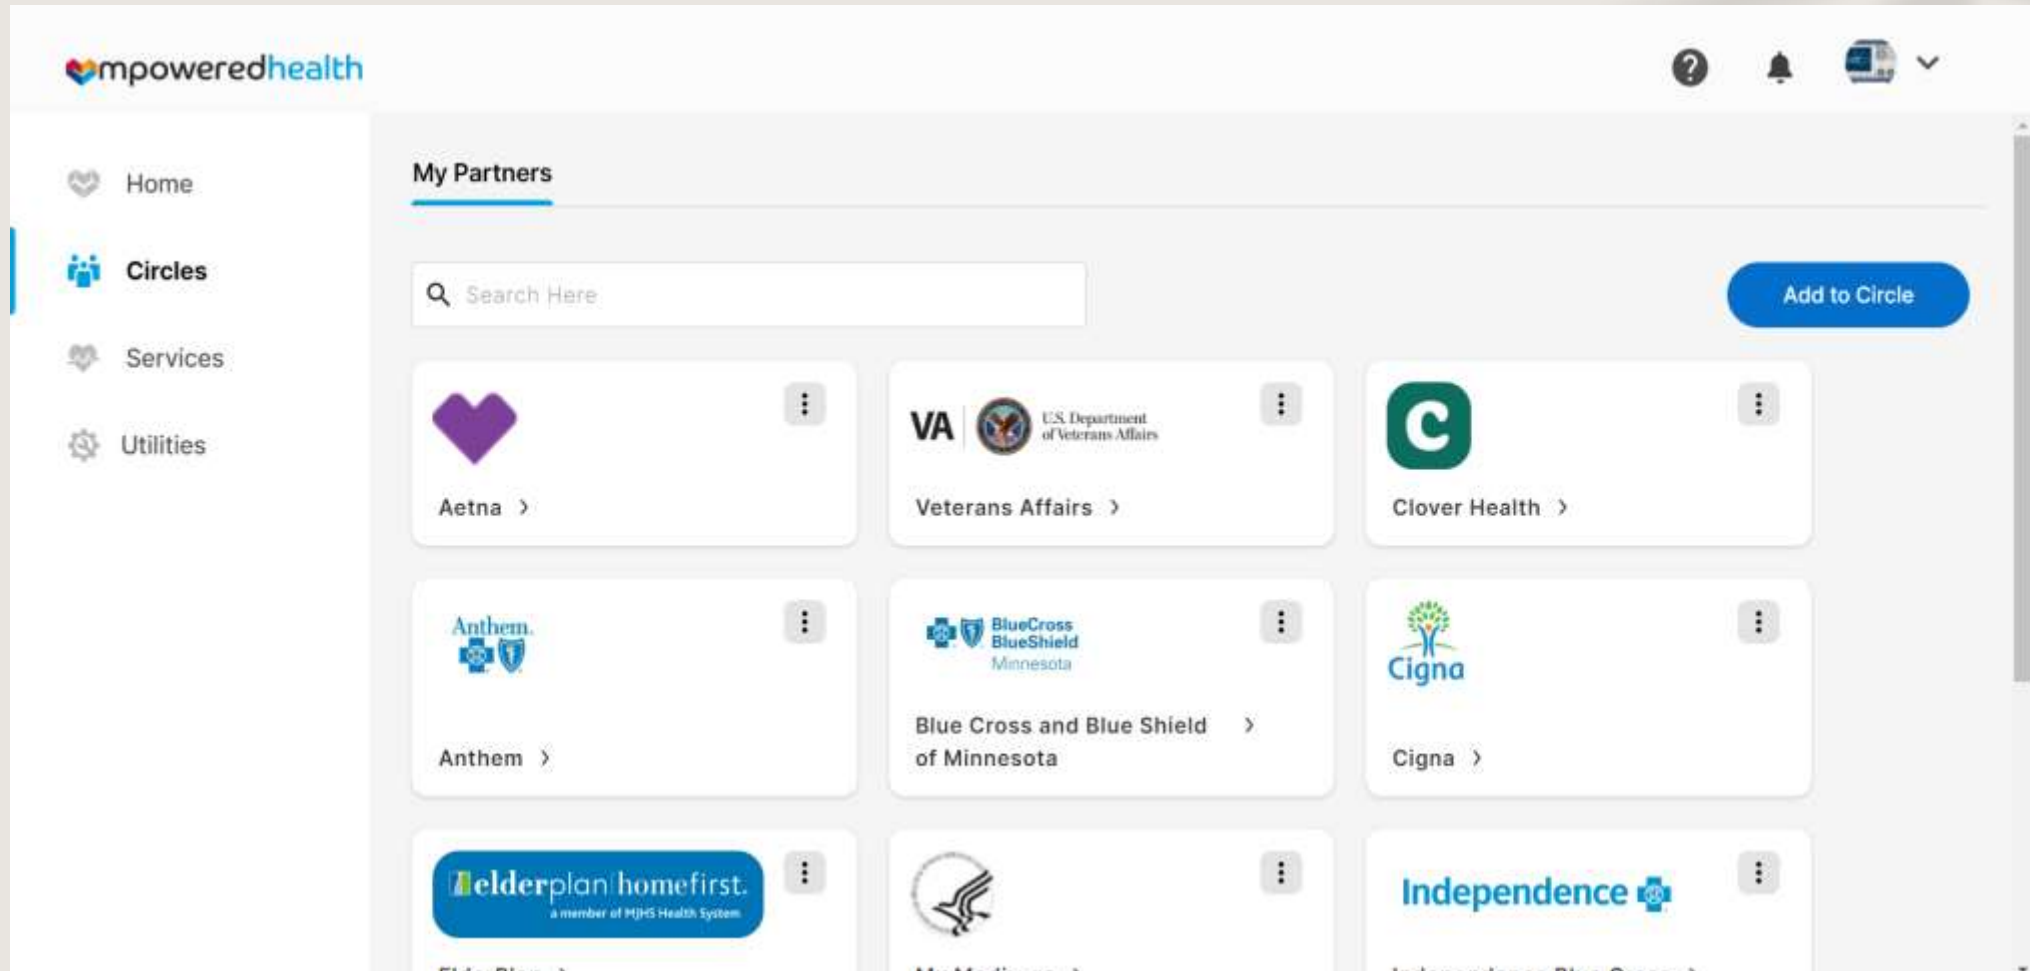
mpoweredhealth

Home

Circles

Services

Utilities

My Partners

Search Here

Add to Circle

Aetna ›

VA U.S. Department of Veterans Affairs

Veterans Affairs ›

C

Clover Health ›

Anthem.

Anthem ›

BlueCross BlueShield Minnesota

Blue Cross and Blue Shield of Minnesota ›

Cigna

Cigna ›

elderplan homefirst. a member of MJHS Health System

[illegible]

Independence

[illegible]

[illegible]